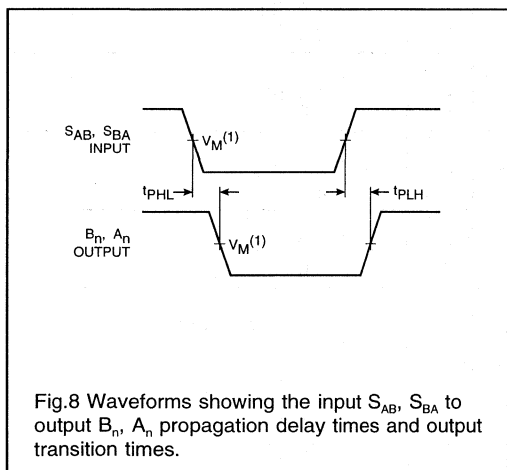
$S_{AB}$, $S_{BA}$ INPUT

$V_M$(1)

$t_{PHL}$

$t_{PLH}$

$B_n$, $A_n$ OUTPUT

$V_M$(1)

Fig.8 Waveforms showing the input $S_{AB}$, $S_{BA}$ to output $B_n$, $A_n$ propagation delay times and output transition times.